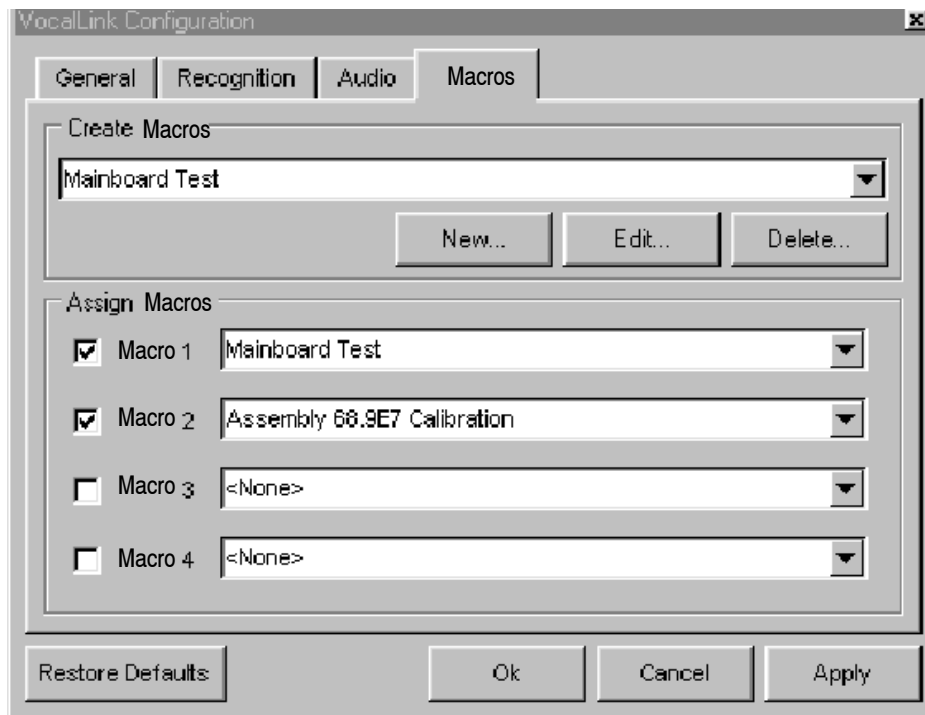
VocalLink Configuration

General
Recognition
Audio
Macros

Create Macros
Mainboard Test
New...
Edit...
Delete...

Assign Macros
Macro 1 Mainboard Test
Macro 2 Assembly 68.9E7 Calibration
Macro 3 <None>
Macro 4 <None>

Restore Defaults
Ok
Cancel
Apply